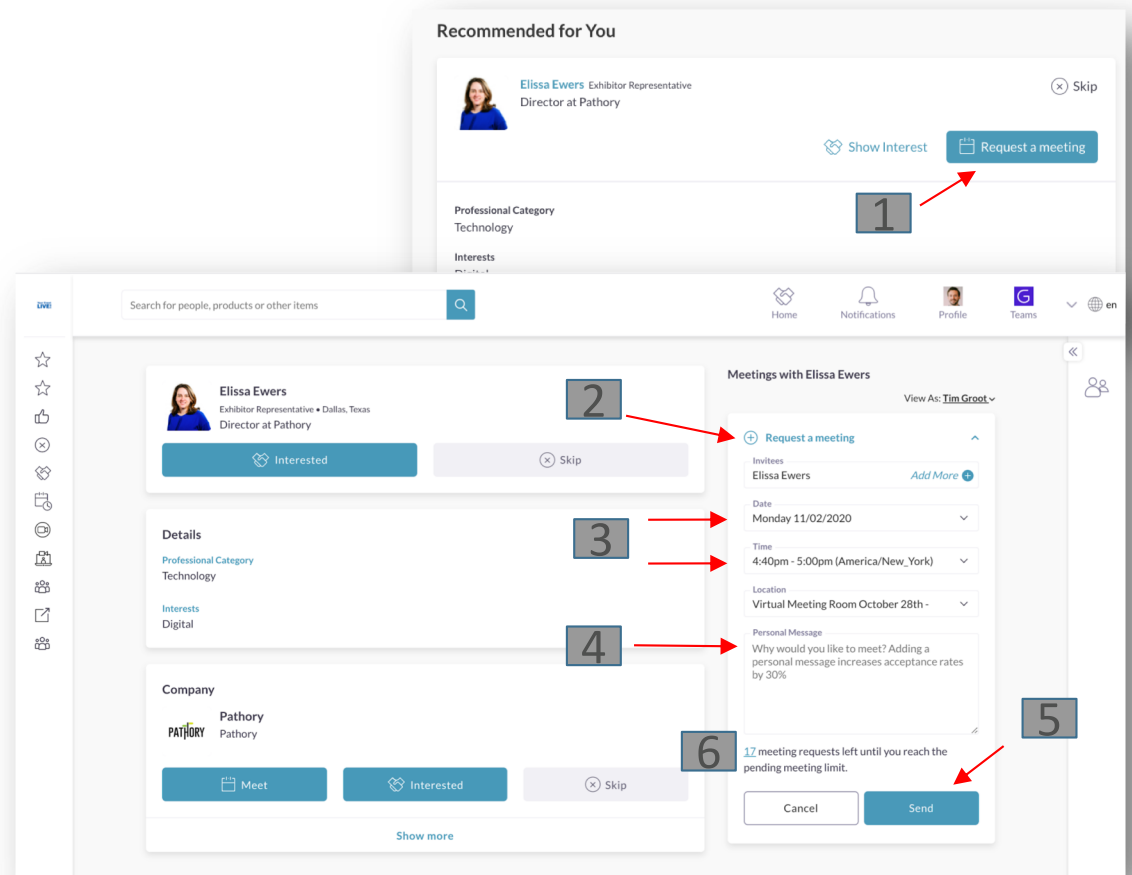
Recommended for You

Elissa Ewers Exhibitor Representative
Director at Pathory

Skip

Show Interest

Request a meeting

1

Professional Category
Technology

Interests

LIVE!

Search for people, products or other items

Home

Notifications

Profile

Teams

en

Elissa Ewers
Exhibitor Representative • Dallas, Texas
Director at Pathory

2

Interested

Skip

Details

3

Professional Category
Technology

Interests
Digital

Company

PATHORY

Pathory
Pathory

Meet

Interested

Skip

Show more

Meetings with Elissa Ewers

View As: Tim Groot

Request a meeting

Invitees
Elissa Ewers

Add More

Date
Monday 11/02/2020

Time
4:40pm - 5:00pm (America/New_York)

Location
Virtual Meeting Room October 28th -

Personal Message
Why would you like to meet? Adding a personal message increases acceptance rates by 30%

4

5

6

17 meeting requests left until you reach the pending meeting limit.

Cancel

Send